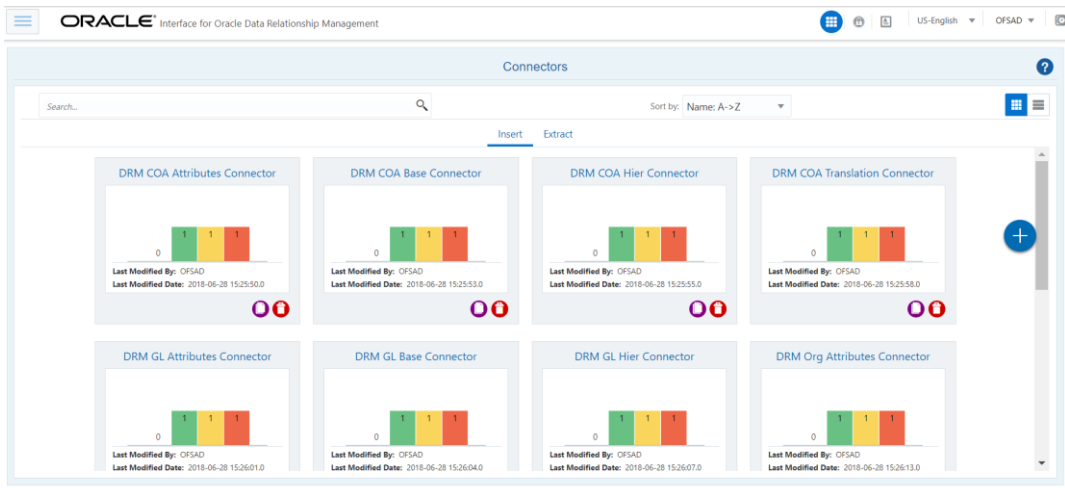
ORACLE Interface for Oracle Data Relationship Management

US-English OFSAD

Connectors

Search...

Sort by: Name: A->Z

Insert Extract

DRM COA Attributes Connector

0 1 1 1

Last Modified By: OFSAD
Last Modified Date: 2018-06-28 15:25:50.0

DRM COA Base Connector

0 1 1 1

Last Modified By: OFSAD
Last Modified Date: 2018-06-28 15:25:53.0

DRM COA Hier Connector

0 1 1 1

Last Modified By: OFSAD
Last Modified Date: 2018-06-28 15:25:55.0

DRM COA Translation Connector

0 1 1 1

Last Modified By: OFSAD
Last Modified Date: 2018-06-28 15:25:58.0

DRM GL Attributes Connector

0 1 1 1

Last Modified By: OFSAD
Last Modified Date: 2018-06-28 15:26:01.0

DRM GL Base Connector

0 1 1 1

Last Modified By: OFSAD
Last Modified Date: 2018-06-28 15:26:04.0

DRM GL Hier Connector

0 1 1 1

Last Modified By: OFSAD
Last Modified Date: 2018-06-28 15:26:07.0

DRM Org Attributes Connector

0 1 1 1

Last Modified By: OFSAD
Last Modified Date: 2018-06-28 15:26:13.0